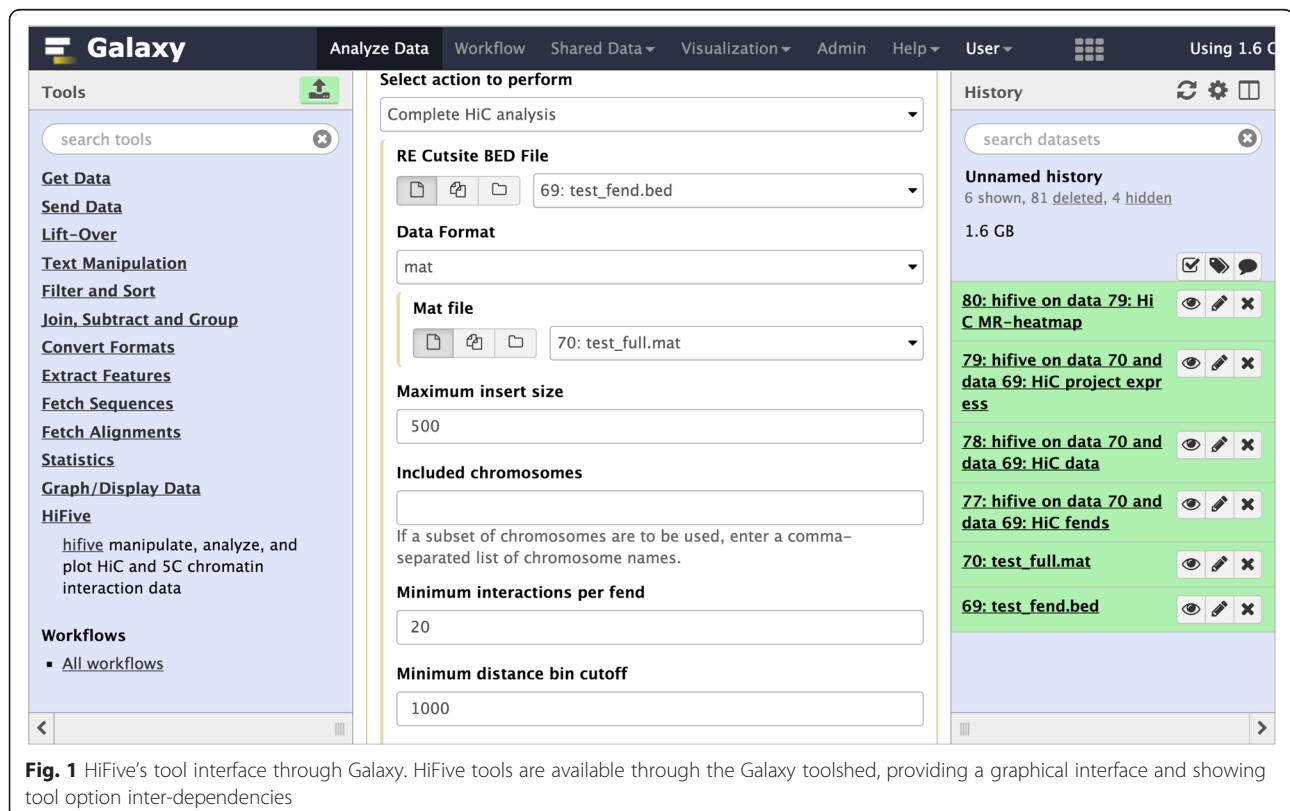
Galaxy Analyze Data Workflow Shared Data Visualization Admin Help User Using 1.6 G

Tools

search tools

Get Data
Send Data
Lift-Over
Text Manipulation
Filter and Sort
Join, Subtract and Group
Convert Formats
Extract Features
Fetch Sequences
Fetch Alignments
Statistics
Graph/Display Data
HiFive

hifive manipulate, analyze, and plot HiC and 5C chromatin interaction data

Workflows

- All workflows

Select action to perform

Complete HiC analysis

RE Cutsite BED File

69: test_fend.bed

Data Format

mat

Mat file

70: test_full.mat

Maximum insert size

500

Included chromosomes

If a subset of chromosomes are to be used, enter a comma-separated list of chromosome names.

Minimum interactions per fend

20

Minimum distance bin cutoff

1000

History

search datasets

Unnamed history
6 shown, 81 deleted, 4 hidden

1.6 GB

80: hifive on data 79: HiC MR-heatmap

79: hifive on data 70 and data 69: HiC project express

78: hifive on data 70 and data 69: HiC data

77: hifive on data 70 and data 69: HiC fends

70: test_full.mat

69: test_fend.bed

**Fig. 1** HiFive's tool interface through Galaxy. HiFive tools are available through the Galaxy toolshed, providing a graphical interface and showing tool option inter-dependencies